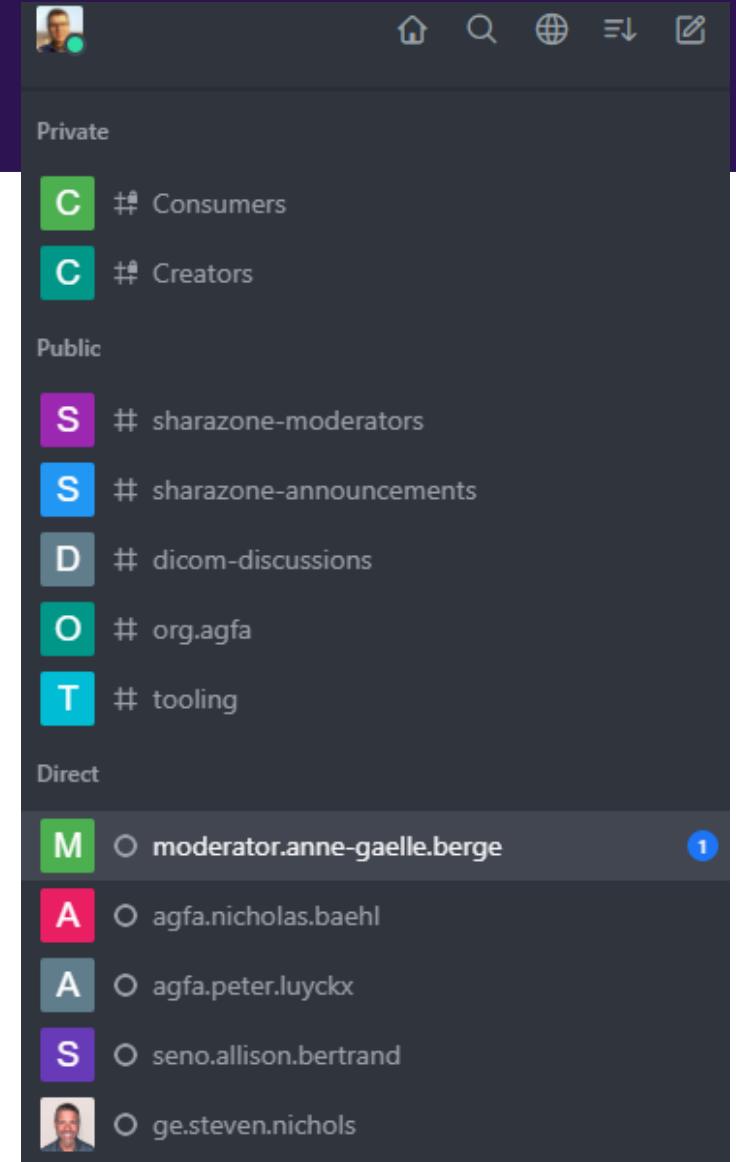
Private

C Consumers

C Creators

Public

S # sharazone-moderators

S # sharazone-announcements

D # dicom-discussions

O # org.agfa

T # tooling

Direct

M moderator.anne-gaelle.berge 1

A agfa.nicholas.baehl

A agfa.peter.luyckx

S seno.allison.bertrand

ge.steven.nichols